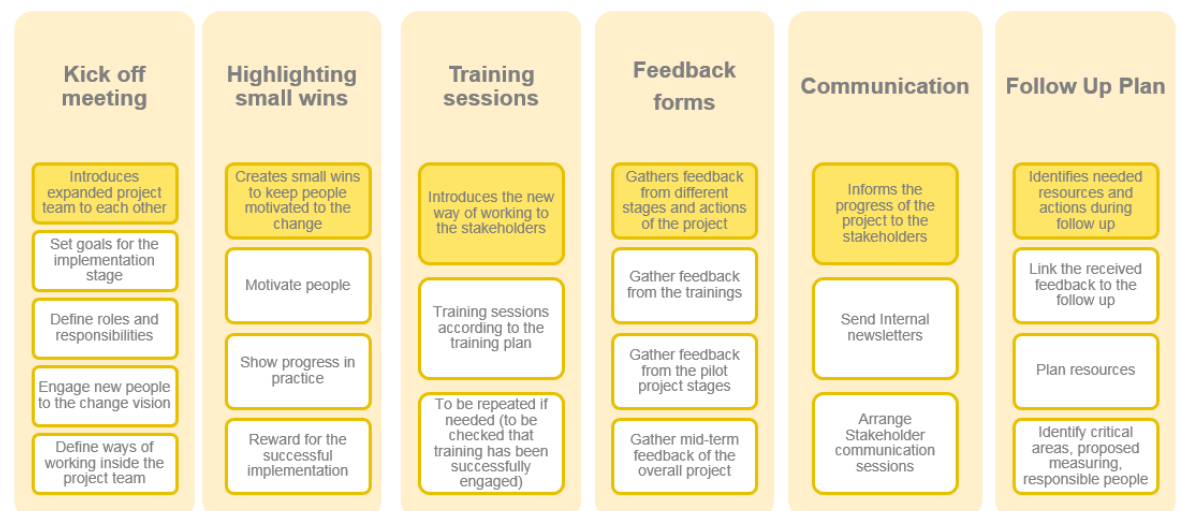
Kick off meeting

Introduces expanded project team to each other

Set goals for the implementation stage

Define roles and responsibilities

Engage new people to the change vision

Define ways of working inside the project team

Highlighting small wins

Creates small wins to keep people motivated to the change

Motivate people

Show progress in practice

Reward for the successful implementation

Training sessions

Introduces the new way of working to the stakeholders

Training sessions according to the training plan

To be repeated if needed (to be checked that training has been successfully engaged)

Feedback forms

Gathers feedback from different stages and actions of the project

Gather feedback from the trainings

Gather feedback from the pilot project stages

Gather mid-term feedback of the overall project

Communication

Informs the progress of the project to the stakeholders

Send Internal newsletters

Arrange Stakeholder communication sessions

Follow Up Plan

Identifies needed resources and actions during follow up

Link the received feedback to the follow up

Plan resources

Identify critical areas, proposed measuring, responsible people